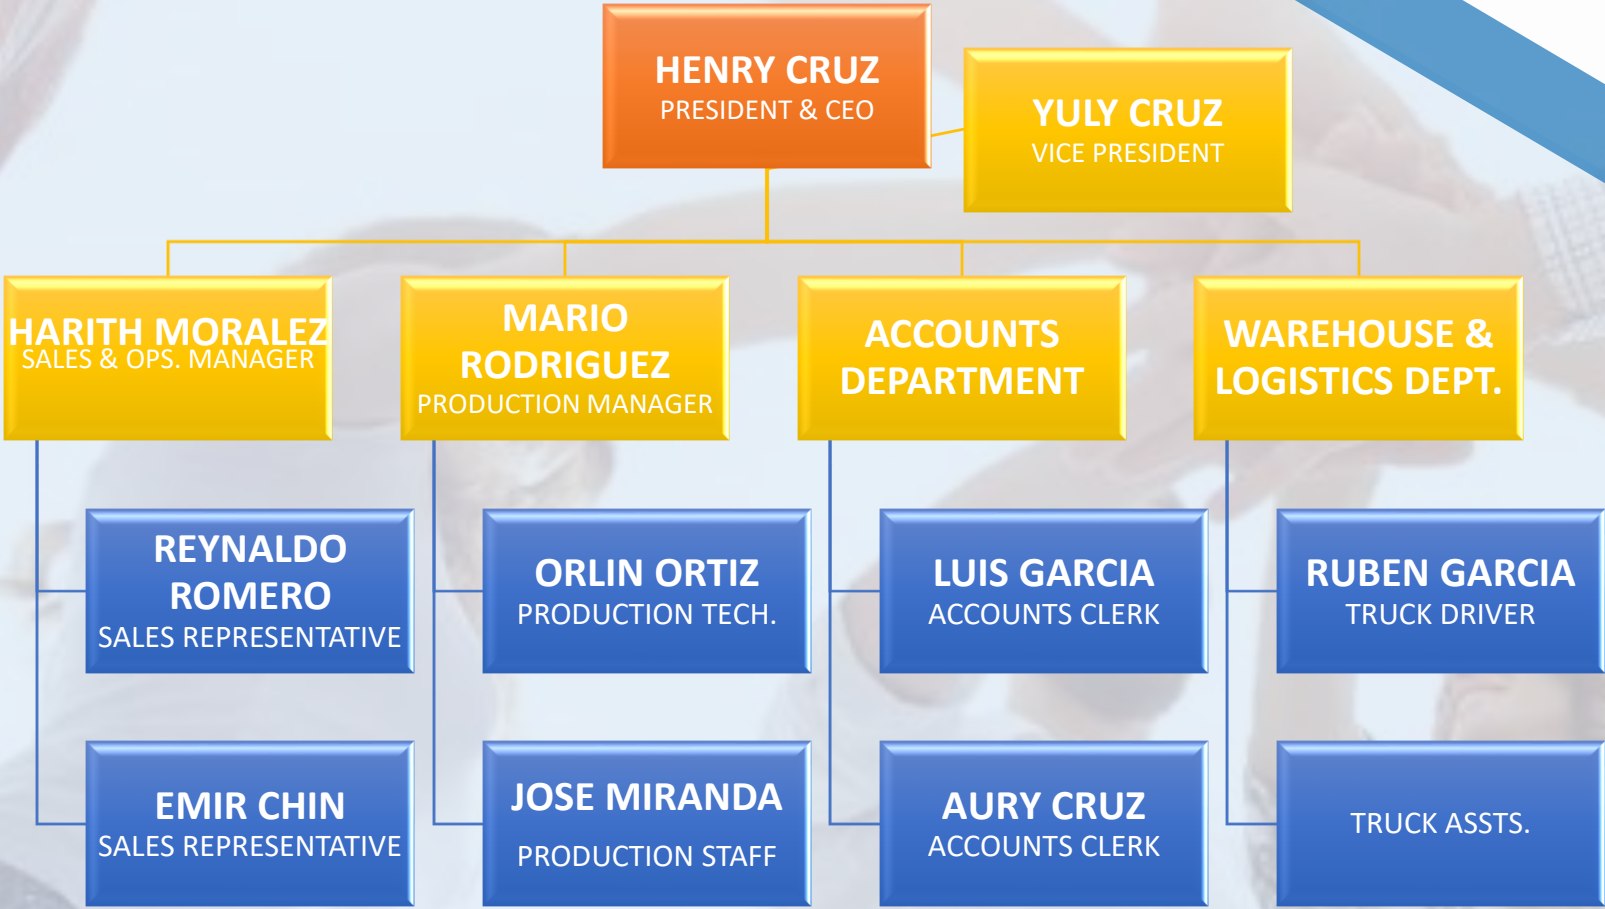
HENRY CRUZ
PRESIDENT & CEO

YULY CRUZ
VICE PRESIDENT

HARITH MORALEZ
SALES & OPS. MANAGER

MARIO RODRIGUEZ
PRODUCTION MANAGER

ACCOUNTS DEPARTMENT

WAREHOUSE & LOGISTICS DEPT.

REYNALDO ROMERO
SALES REPRESENTATIVE

EMIR CHIN
SALES REPRESENTATIVE

ORLIN ORTIZ
PRODUCTION TECH.

JOSE MIRANDA
PRODUCTION STAFF

LUIS GARCIA
ACCOUNTS CLERK

AURY CRUZ
ACCOUNTS CLERK

RUBEN GARCIA
TRUCK DRIVER

TRUCK ASSTS.